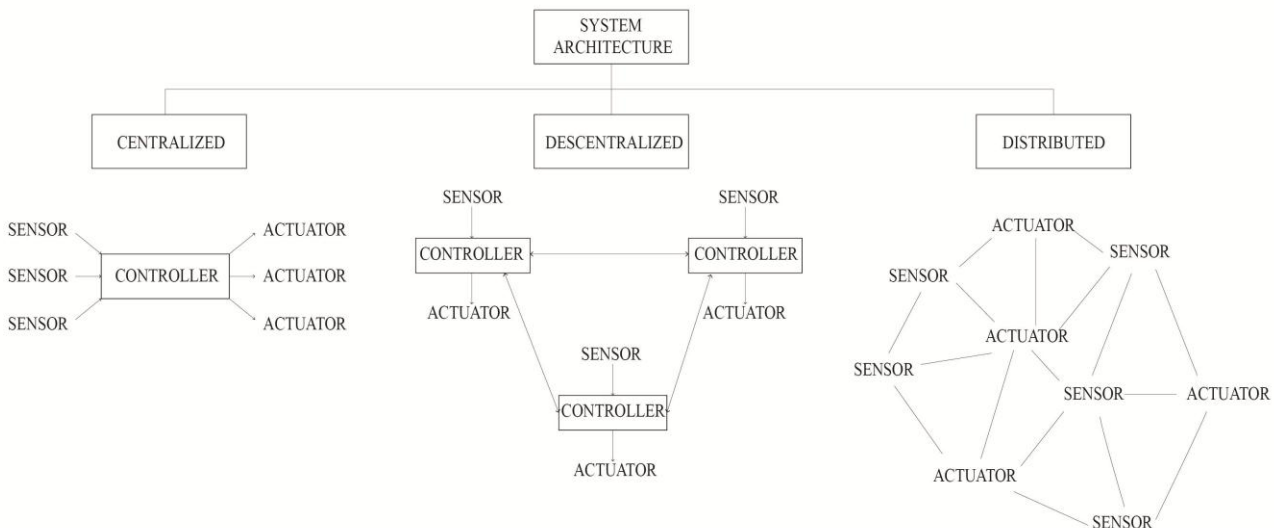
SYSTEM ARCHITECTURE

CENTRALIZED

DESCENTRALIZED

DISTRIBUTED

SENSOR
SENSOR
SENSOR
CONTROLLER
ACTUATOR
ACTUATOR
ACTUATOR

SENSOR
SENSOR
CONTROLLER
CONTROLLER
ACTUATOR
ACTUATOR
SENSOR
CONTROLLER
ACTUATOR

ACTUATOR
SENSOR
SENSOR
ACTUATOR
SENSOR
SENSOR
ACTUATOR
ACTUATOR
SENSOR